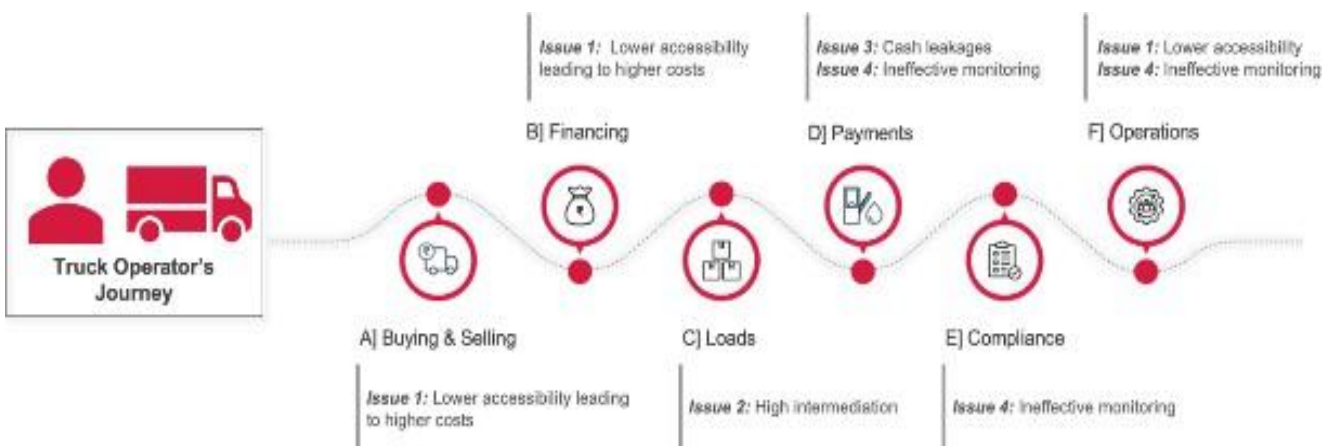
Truck Operator's Journey

A] Buying & Selling

*Issue 1:* Lower accessibility leading to higher costs

*Issue 1:* Lower accessibility leading to higher costs

B] Financing

C] Loads

*Issue 2:* High intermediation

*Issue 3:* Cash leakages
*Issue 4:* Ineffective monitoring

D] Payments

E] Compliance

*Issue 4:* Ineffective monitoring

*Issue 1:* Lower accessibility
*Issue 4:* Ineffective monitoring

F] Operations